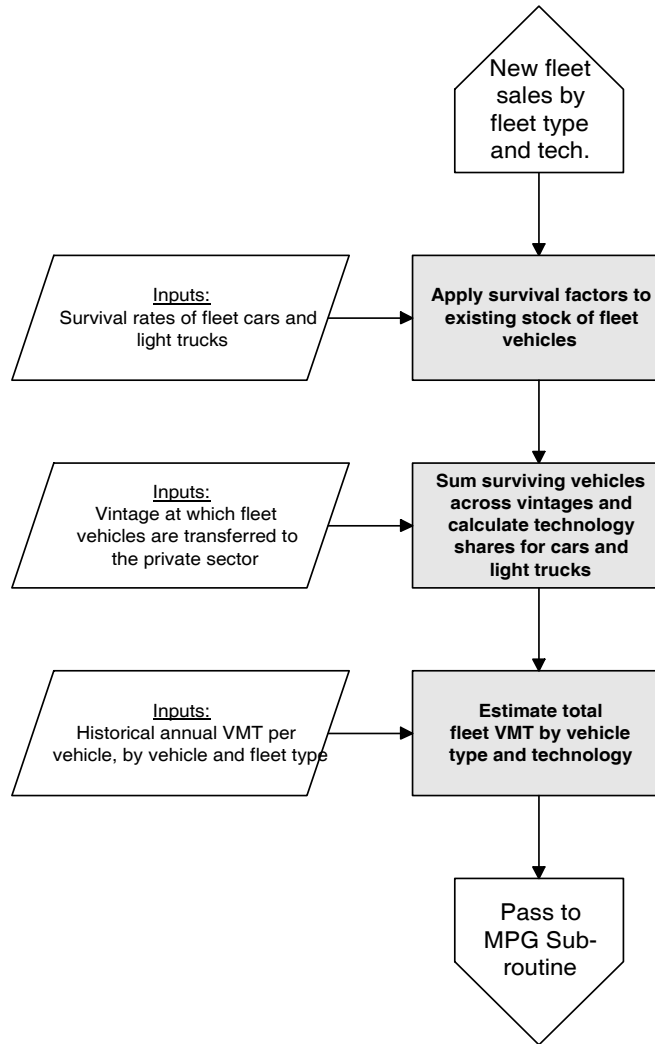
New fleet sales by fleet type and tech.

Inputs:
Survival rates of fleet cars and light trucks

Apply survival factors to existing stock of fleet vehicles

Inputs:
Vintage at which fleet vehicles are transferred to the private sector

Sum surviving vehicles across vintages and calculate technology shares for cars and light trucks

Inputs:
Historical annual VMT per vehicle, by vehicle and fleet type

Estimate total fleet VMT by vehicle type and technology

Pass to MPG Subroutine